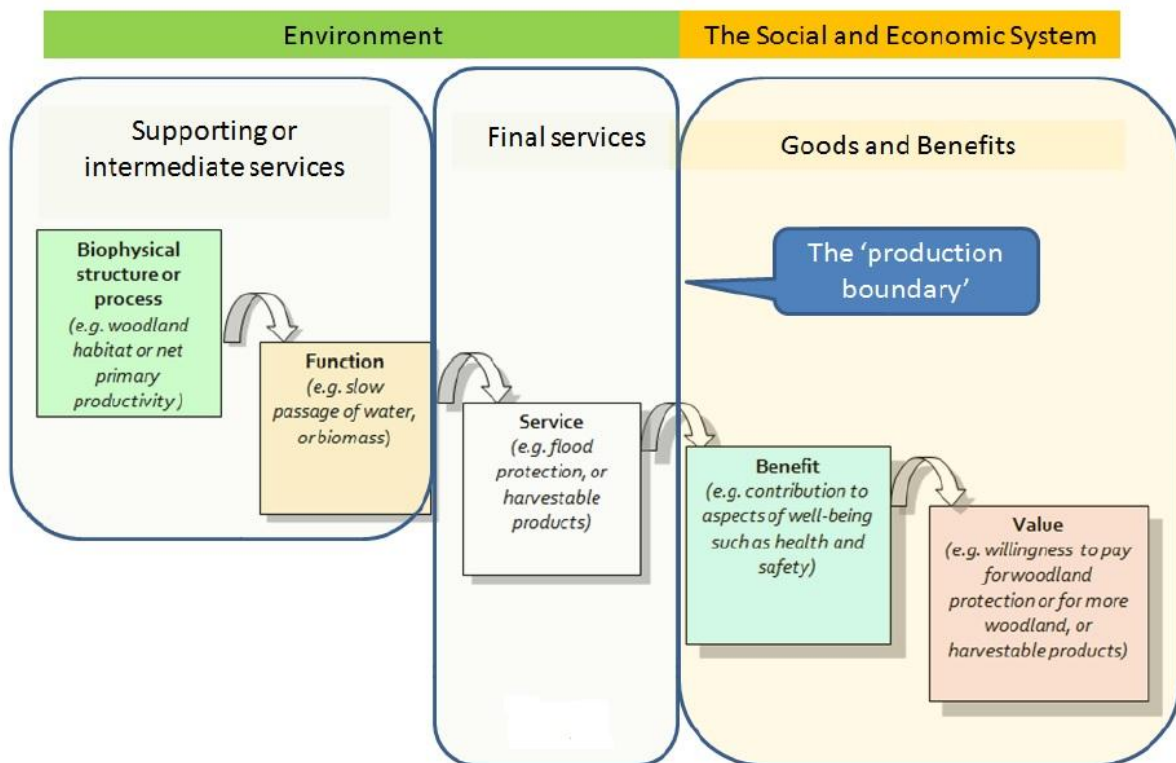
Environment

The Social and Economic System

Supporting or intermediate services

Final services

Goods and Benefits

The 'production boundary'

Biophysical structure or process
(e.g. woodland habitat or net primary productivity)

Function
(e.g. slow passage of water, or biomass)

Service
(e.g. flood protection, or harvestable products)

Benefit
(e.g. contribution to aspects of well-being such as health and safety)

Value
(e.g. willingness to pay for woodland protection or for more woodland, or harvestable products)